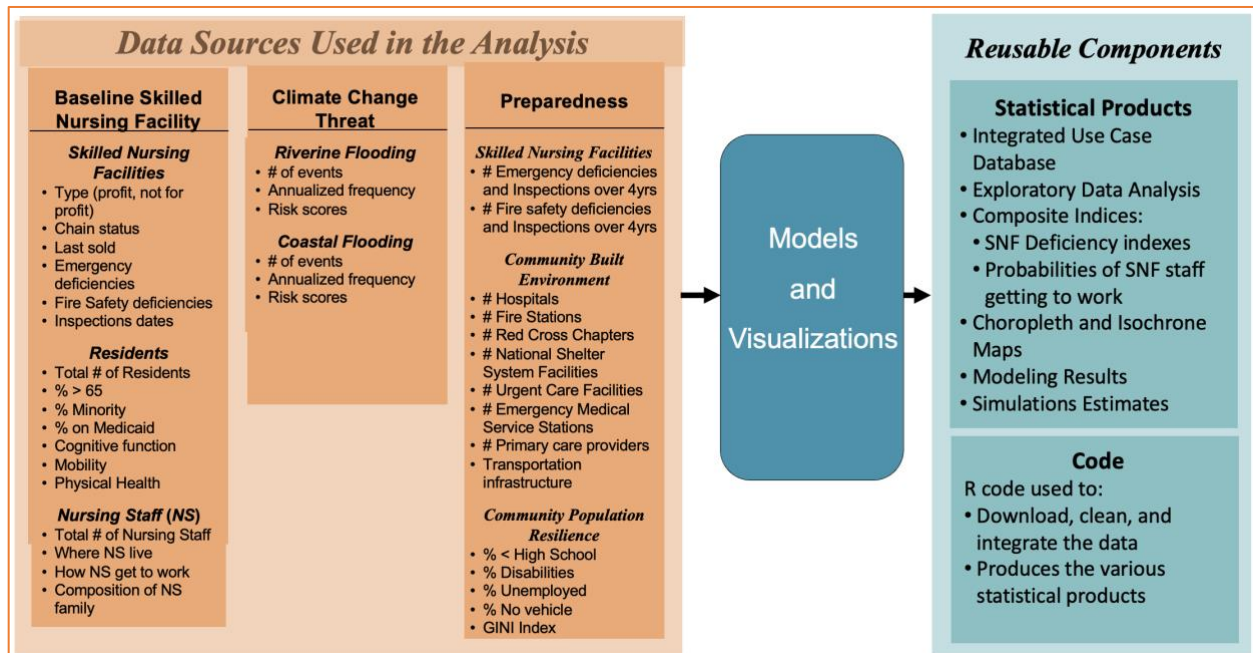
Data Sources Used in the Analysis

Baseline Skilled Nursing Facility

Skilled Nursing Facilities
• Type (profit, not for profit)
• Chain status
• Last sold
• Emergency deficiencies
• Fire Safety deficiencies
• Inspections dates

Residents
• Total # of Residents
• % > 65
• % Minority
• % on Medicaid
• Cognitive function
• Mobility
• Physical Health

Nursing Staff (NS)
• Total # of Nursing Staff
• Where NS live
• How NS get to work
• Composition of NS family

Climate Change Threat

Riverine Flooding
• # of events
• Annualized frequency
• Risk scores

Coastal Flooding
• # of events
• Annualized frequency
• Risk scores

Preparedness

Skilled Nursing Facilities
• # Emergency deficiencies and Inspections over 4yrs
• # Fire safety deficiencies and Inspections over 4yrs

Community Built Environment
• # Hospitals
• # Fire Stations
• # Red Cross Chapters
• # National Shelter System Facilities
• # Urgent Care Facilities
• # Emergency Medical Service Stations
• # Primary care providers
• Transportation infrastructure

Community Population Resilience
• % < High School
• % Disabilities
• % Unemployed
• % No vehicle
• GINI Index

Models and Visualizations

Reusable Components

Statistical Products
• Integrated Use Case Database
• Exploratory Data Analysis
• Composite Indices:
• SNF Deficiency indexes
• Probabilities of SNF staff getting to work
• Choropleth and Isochrone Maps
• Modeling Results
• Simulations Estimates

Code
R code used to:
• Download, clean, and integrate the data
• Produces the various statistical products